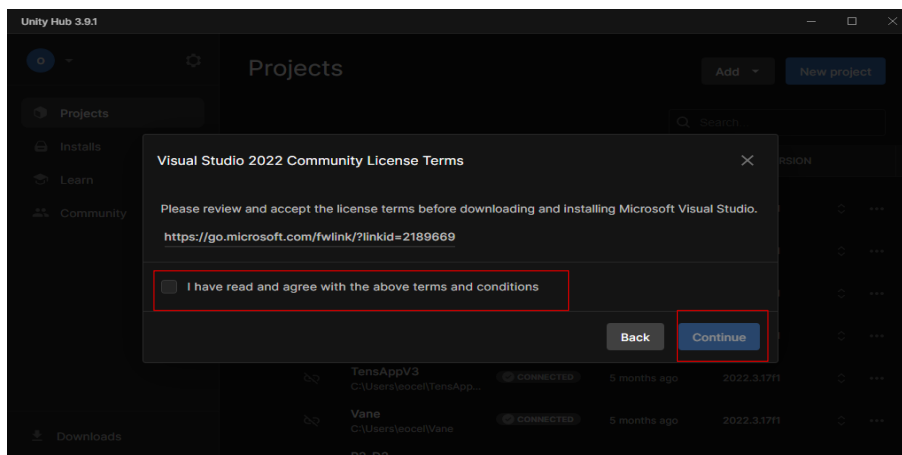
Unity Hub 3.9.1

Projects
Installs
Learn
Community

Projects

Add
New project

Search

RSION

Visual Studio 2022 Community License Terms

Please review and accept the license terms before downloading and installing Microsoft Visual Studio.

https://go.microsoft.com/fwlink/?linkid=2189669

I have read and agree with the above terms and conditions

Back
Continue

TensAppV3
C:\Users\eocel\TensApp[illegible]
CONNECTED
5 months ago
2022.3.17f1

Vane
C:\Users\eocel\Vane
CONNECTED
5 months ago
2022.3.17f1

Downloads